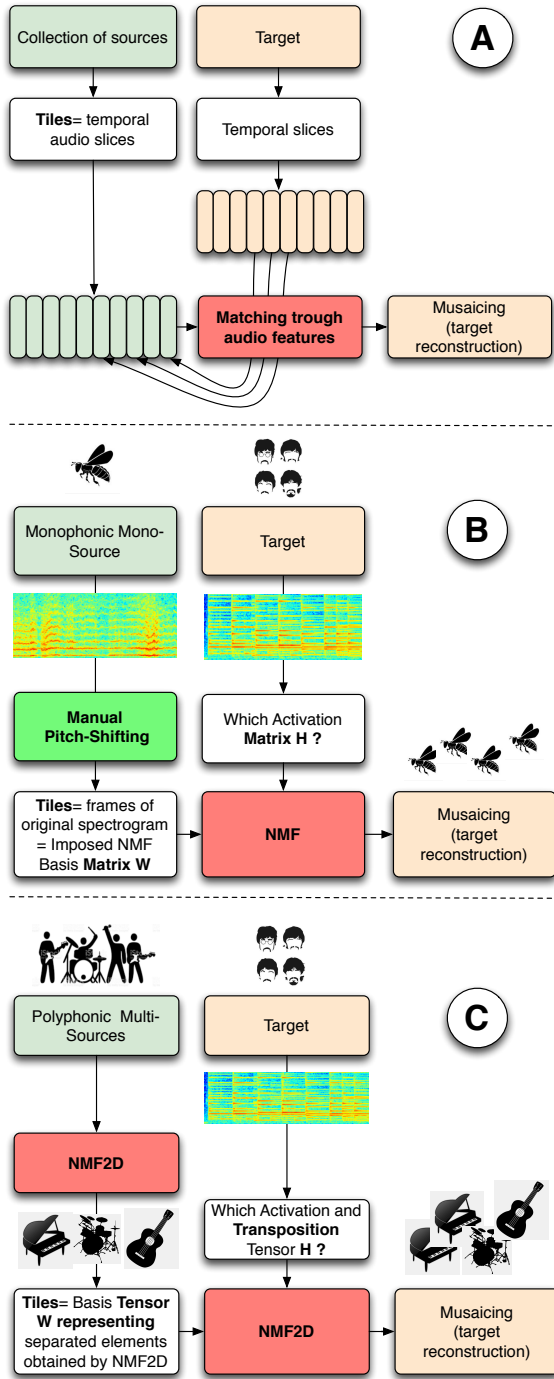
A

Collection of sources

Target

Tiles= temporal audio slices

Temporal slices

Matching trough audio features

Musaicing (target reconstruction)

B

Monophonic Mono-Source

Target

Manual Pitch-Shifting

Which Activation Matrix H ?

Tiles= frames of original spectrogram = Imposed NMF Basis Matrix W

NMF

Musaicing (target reconstruction)

C

Polyphonic Multi-Sources

Target

NMF2D

Which Activation and Transposition Tensor H ?

Tiles= Basis Tensor W representing separated elements obtained by NMF2D

NMF2D

Musaicing (target reconstruction)